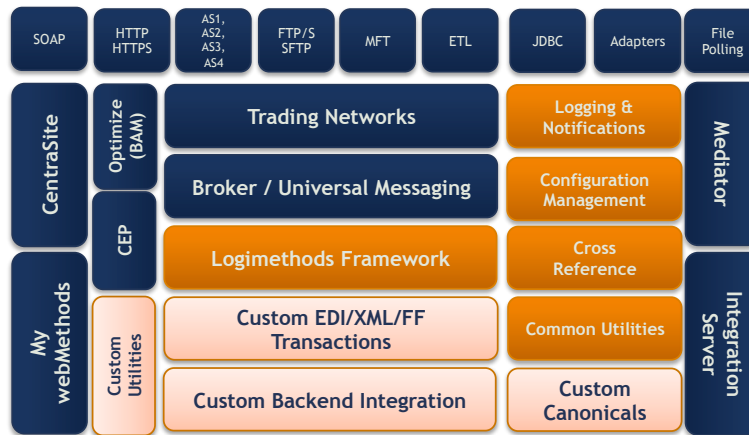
SOAP

HTTP
HTTPS

AS1,
AS2,
AS3,
AS4

FTP/S
SFTP

MFT

ETL

JDBC

Adapters

File
Polling

CentraSite

Optimize
(BAM)

Trading Networks

Logging &
Notifications

Mediator

Broker / Universal Messaging

Configuration
Management

CEP

Logimethods Framework

Cross
Reference

My
webMethods

Custom
Utilities

Custom EDI/XML/FF
Transactions

Common Utilities

Integration
Server

Custom Backend Integration

Custom
Canonicals